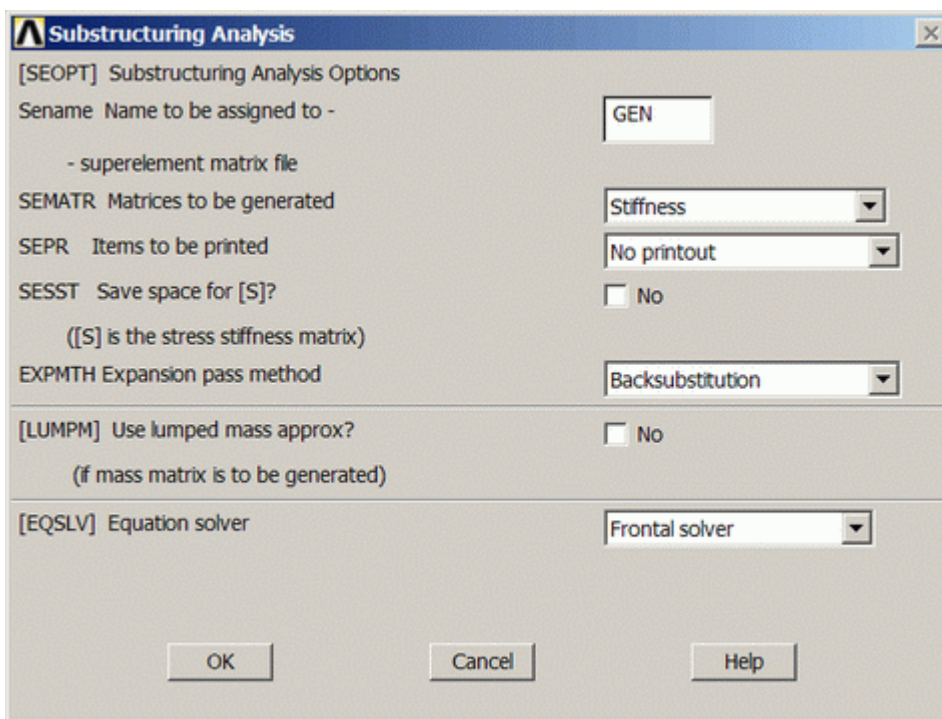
Substructuring Analysis

[SEOPT] Substructuring Analysis Options

Sename Name to be assigned to -
- superelement matrix file
GEN

SEMATR Matrices to be generated
Stiffness

SEPR Items to be printed
No printout

SESST Save space for [S]?
([S] is the stress stiffness matrix)
No

EXPMTH Expansion pass method
Backsubstitution

[LUMPM] Use lumped mass approx?
(if mass matrix is to be generated)
No

[EQSLV] Equation solver
Frontal solver

OK
Cancel
Help